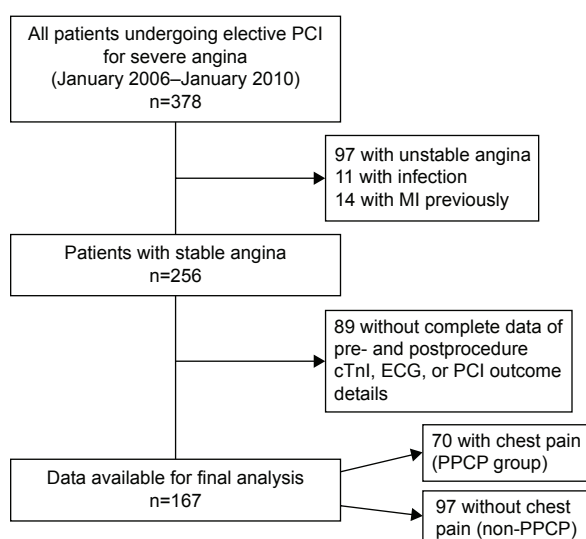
All patients undergoing elective PCI for severe angina (January 2006–January 2010) n=378

97 with unstable angina
11 with infection
14 with MI previously

Patients with stable angina n=256

89 without complete data of pre- and postprocedure cTnI, ECG, or PCI outcome details

Data available for final analysis n=167

70 with chest pain (PPCP group)

97 without chest pain (non-PPCP)